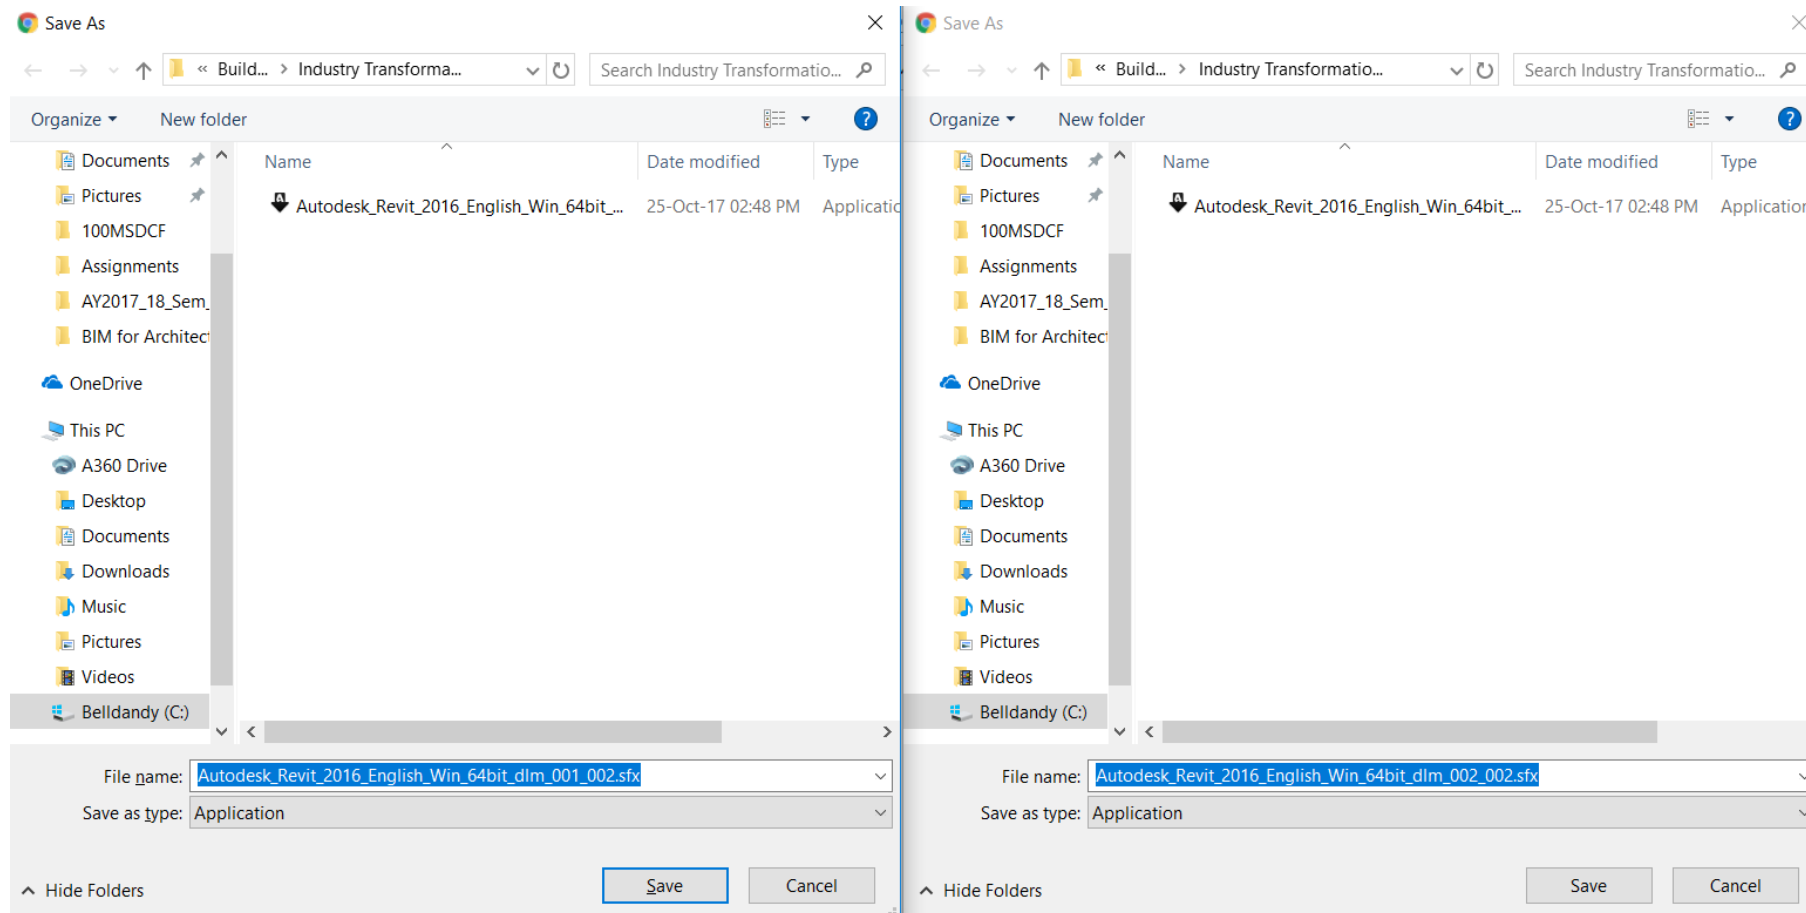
Save As

« Build... > Industry Transforma...

Search Industry Transformatio...

Organize ▾ New folder

Documents
Pictures
100MSDCF
Assignments
AY2017_18_Sem_
BIM for Architect
OneDrive
This PC
A360 Drive
Desktop
Documents
Downloads
Music
Pictures
Videos
Belldandy (C:)

| Name | Date modified | Type |
|---|---|---|
| Autodesk_Revit_2016_English_Win_64bit_... | 25-Oct-17 02:48 PM | Applicatic |

File name: Autodesk_Revit_2016_English_Win_64bit_dlm_001_002.sfx
Save as type: Application

Hide Folders

Save Cancel

Save As

« Build... > Industry Transformatio...

Search Industry Transformatio...

Organize ▾ New folder

Documents
Pictures
100MSDCF
Assignments
AY2017_18_Sem_
BIM for Architect
OneDrive
This PC
A360 Drive
Desktop
Documents
Downloads
Music
Pictures
Videos
Belldandy (C:)

| Name | Date modified | Type |
|---|---|---|
| Autodesk_Revit_2016_English_Win_64bit_... | 25-Oct-17 02:48 PM | Application |

File name: Autodesk_Revit_2016_English_Win_64bit_dlm_002_002.sfx
Save as type: Application

Hide Folders

Save Cancel